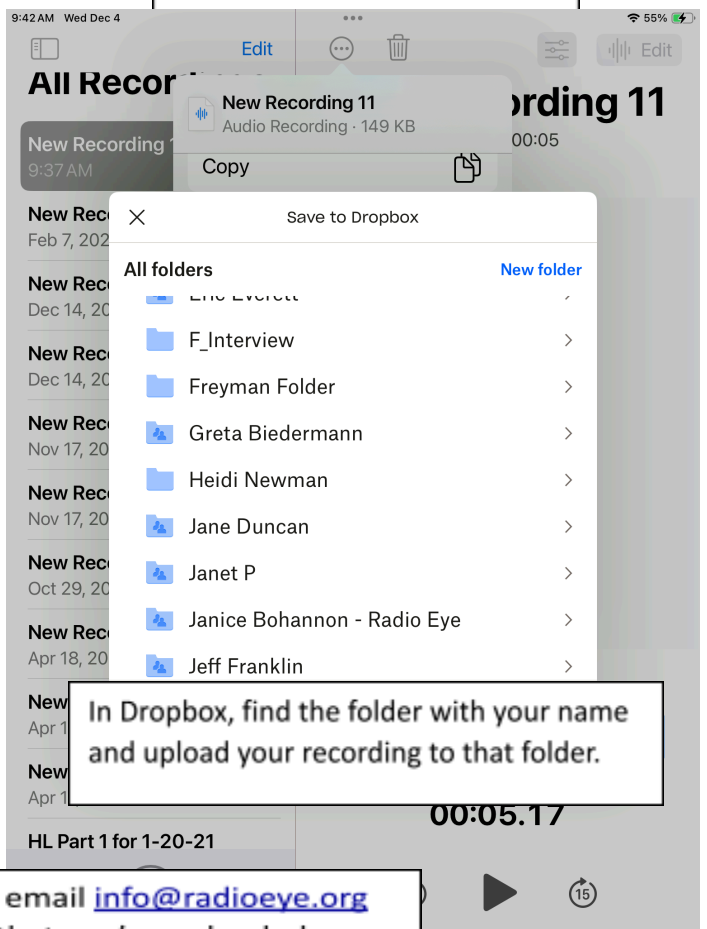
9:42 AM Wed Dec 4

55%

Edit

Edit

All Recor

New Recording 11
Audio Recording · 149 KB

ording 11

00:05

Copy

New Recording 1
9:37 AM

New Rec
Feb 7, 202

New Rec
Dec 14, 20

New Rec
Dec 14, 20

New Rec
Nov 17, 20

New Rec
Nov 17, 20

New Rec
Oct 29, 20

New Rec
Apr 18, 20

New
Apr 1

New
Apr 1

HL Part 1 for 1-20-21

Save to Dropbox

All folders

New folder

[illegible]

F_Interview

Freyman Folder

Greta Biedermann

Heidi Newman

Jane Duncan

Janet P

Janice Bohannon - Radio Eye

Jeff Franklin

In Dropbox, find the folder with your name and upload your recording to that folder.

00:05.17

15

email info@radioeye.org

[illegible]